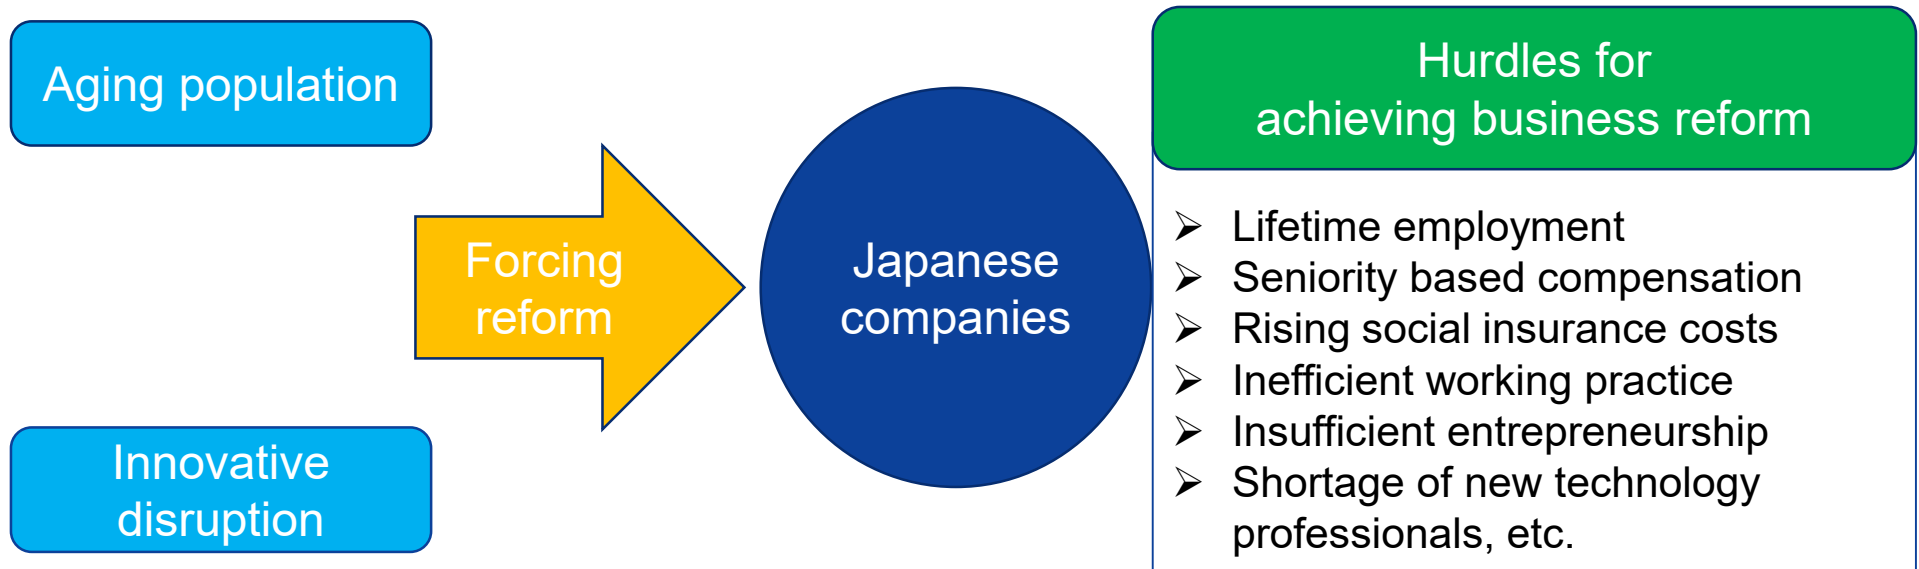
Aging population

Innovative disruption

Forcing reform

Japanese companies

Hurdles for achieving business reform

➢ Lifetime employment
➢ Seniority based compensation
➢ Rising social insurance costs
➢ Inefficient working practice
➢ Insufficient entrepreneurship
➢ Shortage of new technology professionals, etc.